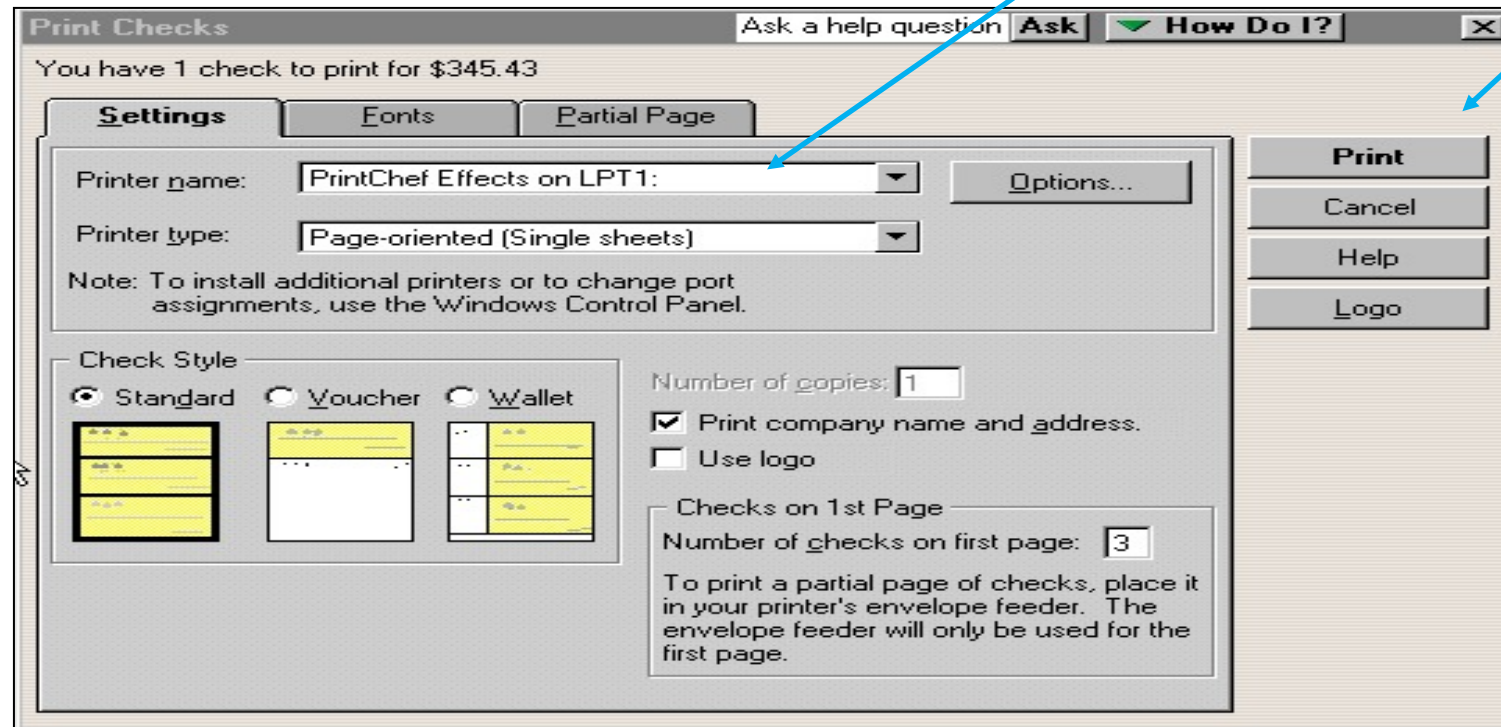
Print Checks

Ask a help question | Ask | How Do I? | X

You have 1 check to print for $345.43

Settings | Fonts | Partial Page

Printer name: PrintChef Effects on LPT1:

Options...

Printer type: Page-oriented (Single sheets)

Note: To install additional printers or to change port assignments, use the Windows Control Panel.

Print

Cancel

Help

Logo

Check Style

Standard Voucher Wallet

Number of copies: 1

Print company name and address.

Use logo

Checks on 1st Page

Number of checks on first page: 3

To print a partial page of checks, place it in your printer's envelope feeder. The envelope feeder will only be used for the first page.